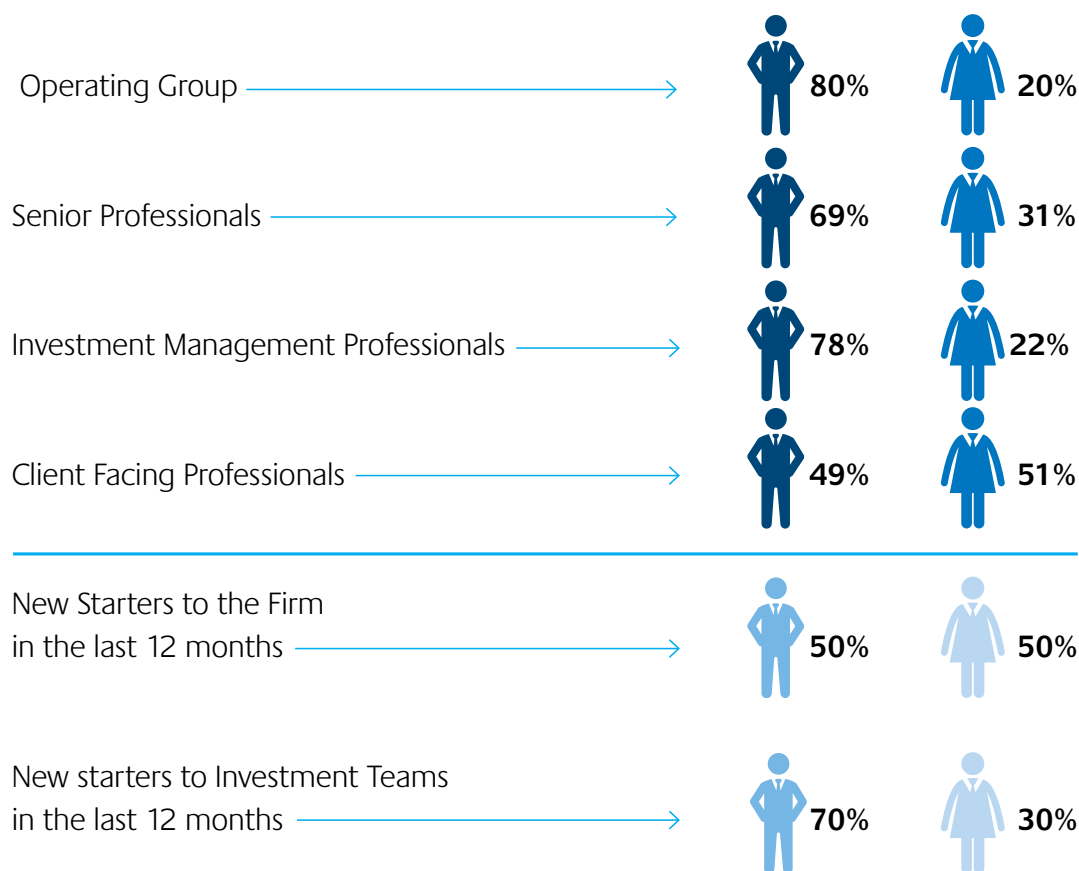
Operating Group 80% 20%

Senior Professionals 69% 31%

Investment Management Professionals 78% 22%

Client Facing Professionals 49% 51%

New Starters to the Firm in the last 12 months 50% 50%

New starters to Investment Teams in the last 12 months 70% 30%